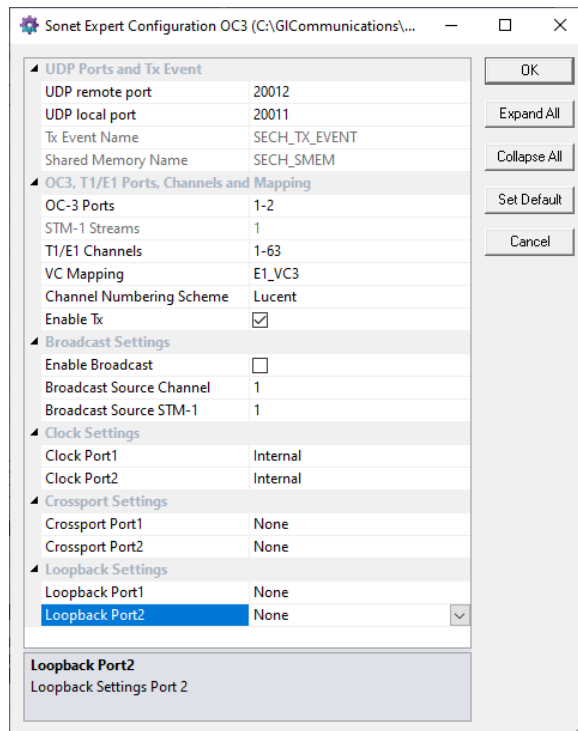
Sonet Expert Configuration OC3 (C:\GlCommunications\...

UDP Ports and Tx Event

| | |
|---|---|
| UDP remote port | 20012 |
| UDP local port | 20011 |
| Tx Event Name | SECH_TX_EVENT |
| Shared Memory Name | SECH_SMEM |

OC3, T1/E1 Ports, Channels and Mapping

| | |
|---|---|
| OC-3 Ports | 1-2 |
| STM-1 Streams | 1 |
| T1/E1 Channels | 1-63 |
| VC Mapping | E1_VC3 |
| Channel Numbering Scheme | Lucent |
| Enable Tx | ☑ |

Broadcast Settings

| | |
|---|---|
| Enable Broadcast | ☐ |
| Broadcast Source Channel | 1 |
| Broadcast Source STM-1 | 1 |

Clock Settings

| | |
|---|---|
| Clock Port1 | Internal |
| Clock Port2 | Internal |

Crossport Settings

| | |
|---|---|
| Crossport Port1 | None |
| Crossport Port2 | None |

Loopback Settings

| | |
|---|---|
| Loopback Port1 | None |
| Loopback Port2 | None |

Loopback Port2
Loopback Settings Port 2

OK
Expand All
Collapse All
Set Default
Cancel